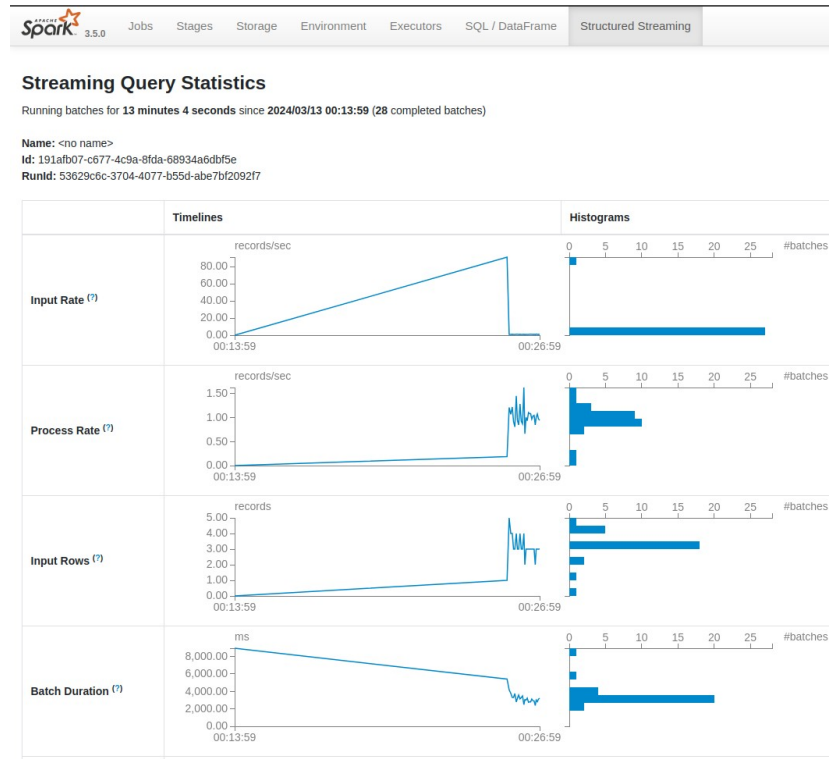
APACHE Spark 3.5.0 Jobs Stages Storage Environment Executors SQL / DataFrame Structured Streaming

Streaming Query Statistics

Running batches for 13 minutes 4 seconds since 2024/03/13 00:13:59 (28 completed batches)

Name: <no name>
Id: 191afb07-c677-4c9a-8fda-68934a6dbf5e
RunId: 53629c6c-3704-4077-b55d-abe7bf2092f7

| | Timelines | Histograms |
|---|---|---|
| Input Rate (?) | records/sec 80.00 60.00 40.00 20.00 0.00 00:13:59 00:26:59 | 0 5 10 15 20 25 #batches |
| Process Rate (?) | records/sec 1.50 1.00 0.50 0.00 00:13:59 00:26:59 | 0 5 10 15 20 25 #batches |
| Input Rows (?) | records 5.00 4.00 3.00 2.00 1.00 0.00 00:13:59 00:26:59 | 0 5 10 15 20 25 #batches |
| Batch Duration (?) | ms 8,000.00 6,000.00 4,000.00 2,000.00 0.00 00:13:59 00:26:59 | 0 5 10 15 20 25 #batches |